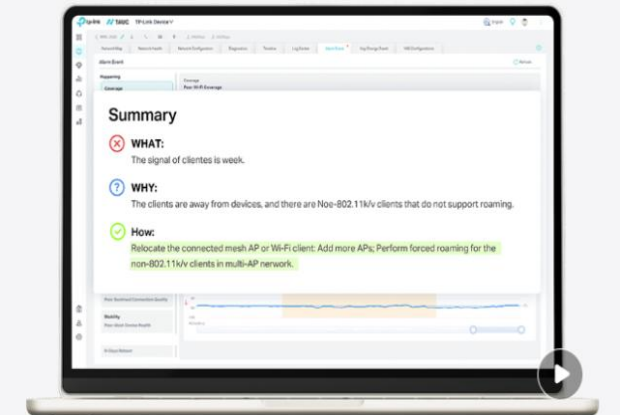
tp-link | Omada | TP-Link Device V

Network Map | Network Health | Network Configuration | Diagnostics | Timeline | Log Center | Alarm Events | Key Energy Event | NE Configuration

Alarm Event

Happening

Coverage

Coverage
Poor Wi-Fi Coverage

Summary

WHAT:
The signal of clientes is week.

WHY:
The clients are away from devices, and there are Noe-802.11k/v clients that do not support roaming.

How:
Relocate the connected mesh AP or Wi-Fi client: Add more APs; Perform forced roaming for the non-802.11k/v clients in multi-AP network.

Poor Backhaul Connection Quality

Mobility
Poor Mesh Device Health

Refresh